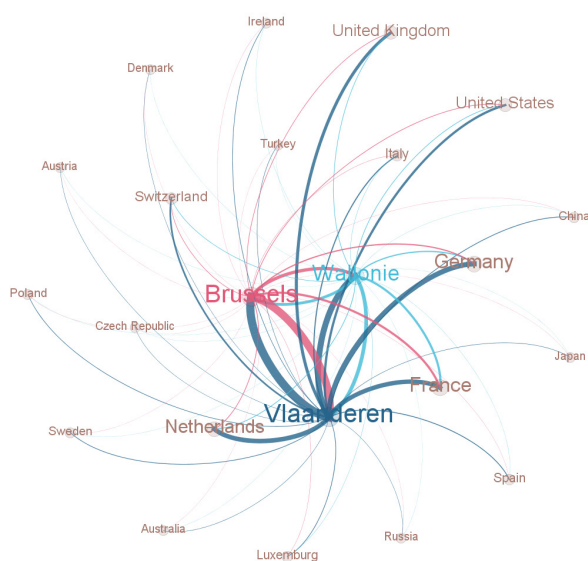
Ireland
United Kingdom
Denmark
United States
Turkey
Italy
Austria
Switzerland
China
Wallonie
Germany
Brussels
Poland
Czech Republic
Japan
France
Vlaanderen
Netherlands
Sweden
Spain
Australia
Russia
Luxemburg